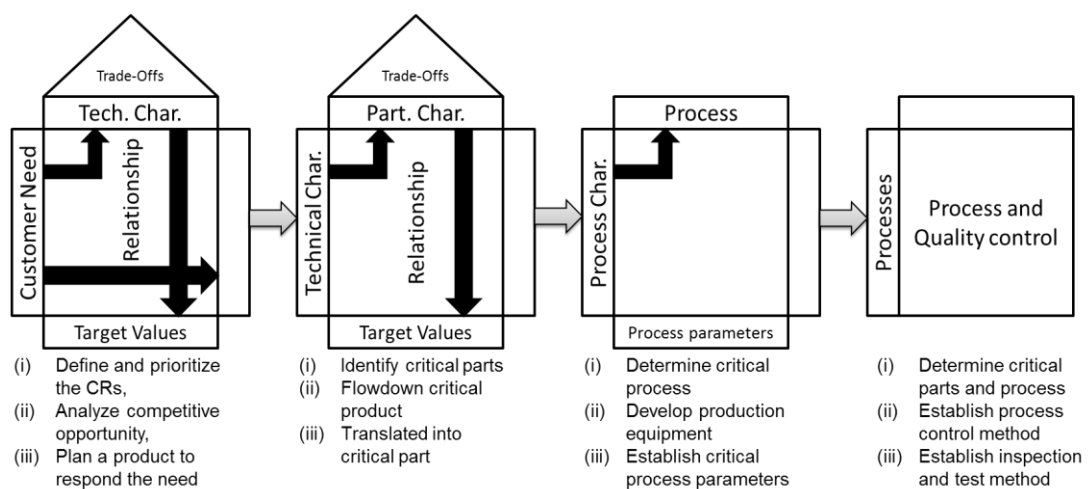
Trade-Offs

Tech. Char.

Customer Need

Relationship

Target Values

(i) Define and prioritize the CRs,
(ii) Analyze competitive opportunity,
(iii) Plan a product to respond the need

Trade-Offs

Part. Char.

Technical Char.

Relationship

Target Values

(i) Identify critical parts
(ii) Flowdown critical product
(iii) Translated into critical part

Process

Process Char.

Process parameters

(i) Determine critical process
(ii) Develop production equipment
(iii) Establish critical process parameters

Processes

Process and Quality control

(i) Determine critical parts and process
(ii) Establish process control method
(iii) Establish inspection and test method